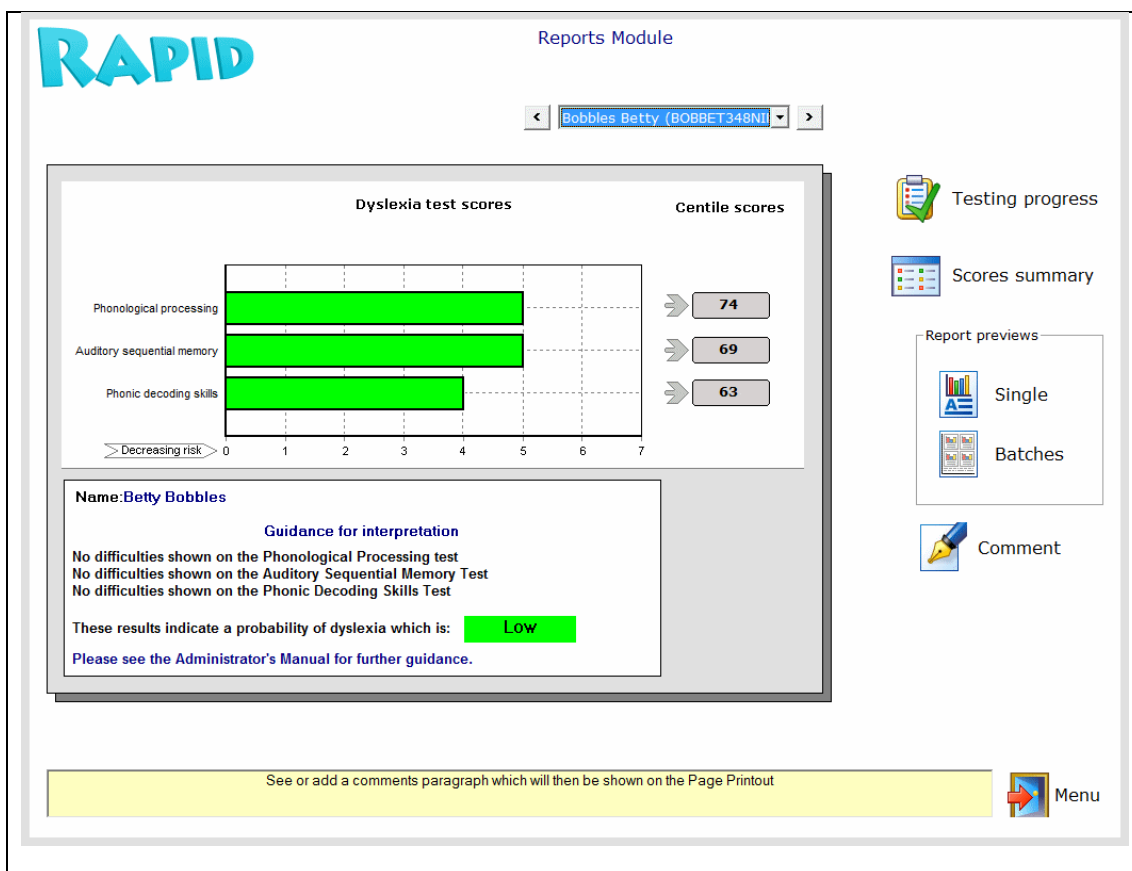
RAPID

Reports Module

Bobbles Betty (BOBBET348NI

Dyslexia test scores

Centile scores

Phonological processing

Auditory sequential memory

Phonic decoding skills

74

69

63

Decreasing risk 0 1 2 3 4 5 6 7

Name:Betty Bobbles

Guidance for interpretation

No difficulties shown on the Phonological Processing test
No difficulties shown on the Auditory Sequential Memory Test
No difficulties shown on the Phonic Decoding Skills Test

These results indicate a probability of dyslexia which is: Low

Please see the Administrator's Manual for further guidance.

Testing progress

Scores summary

Report previews

Single

Batches

Comment

See or add a comments paragraph which will then be shown on the Page Printout

Menu